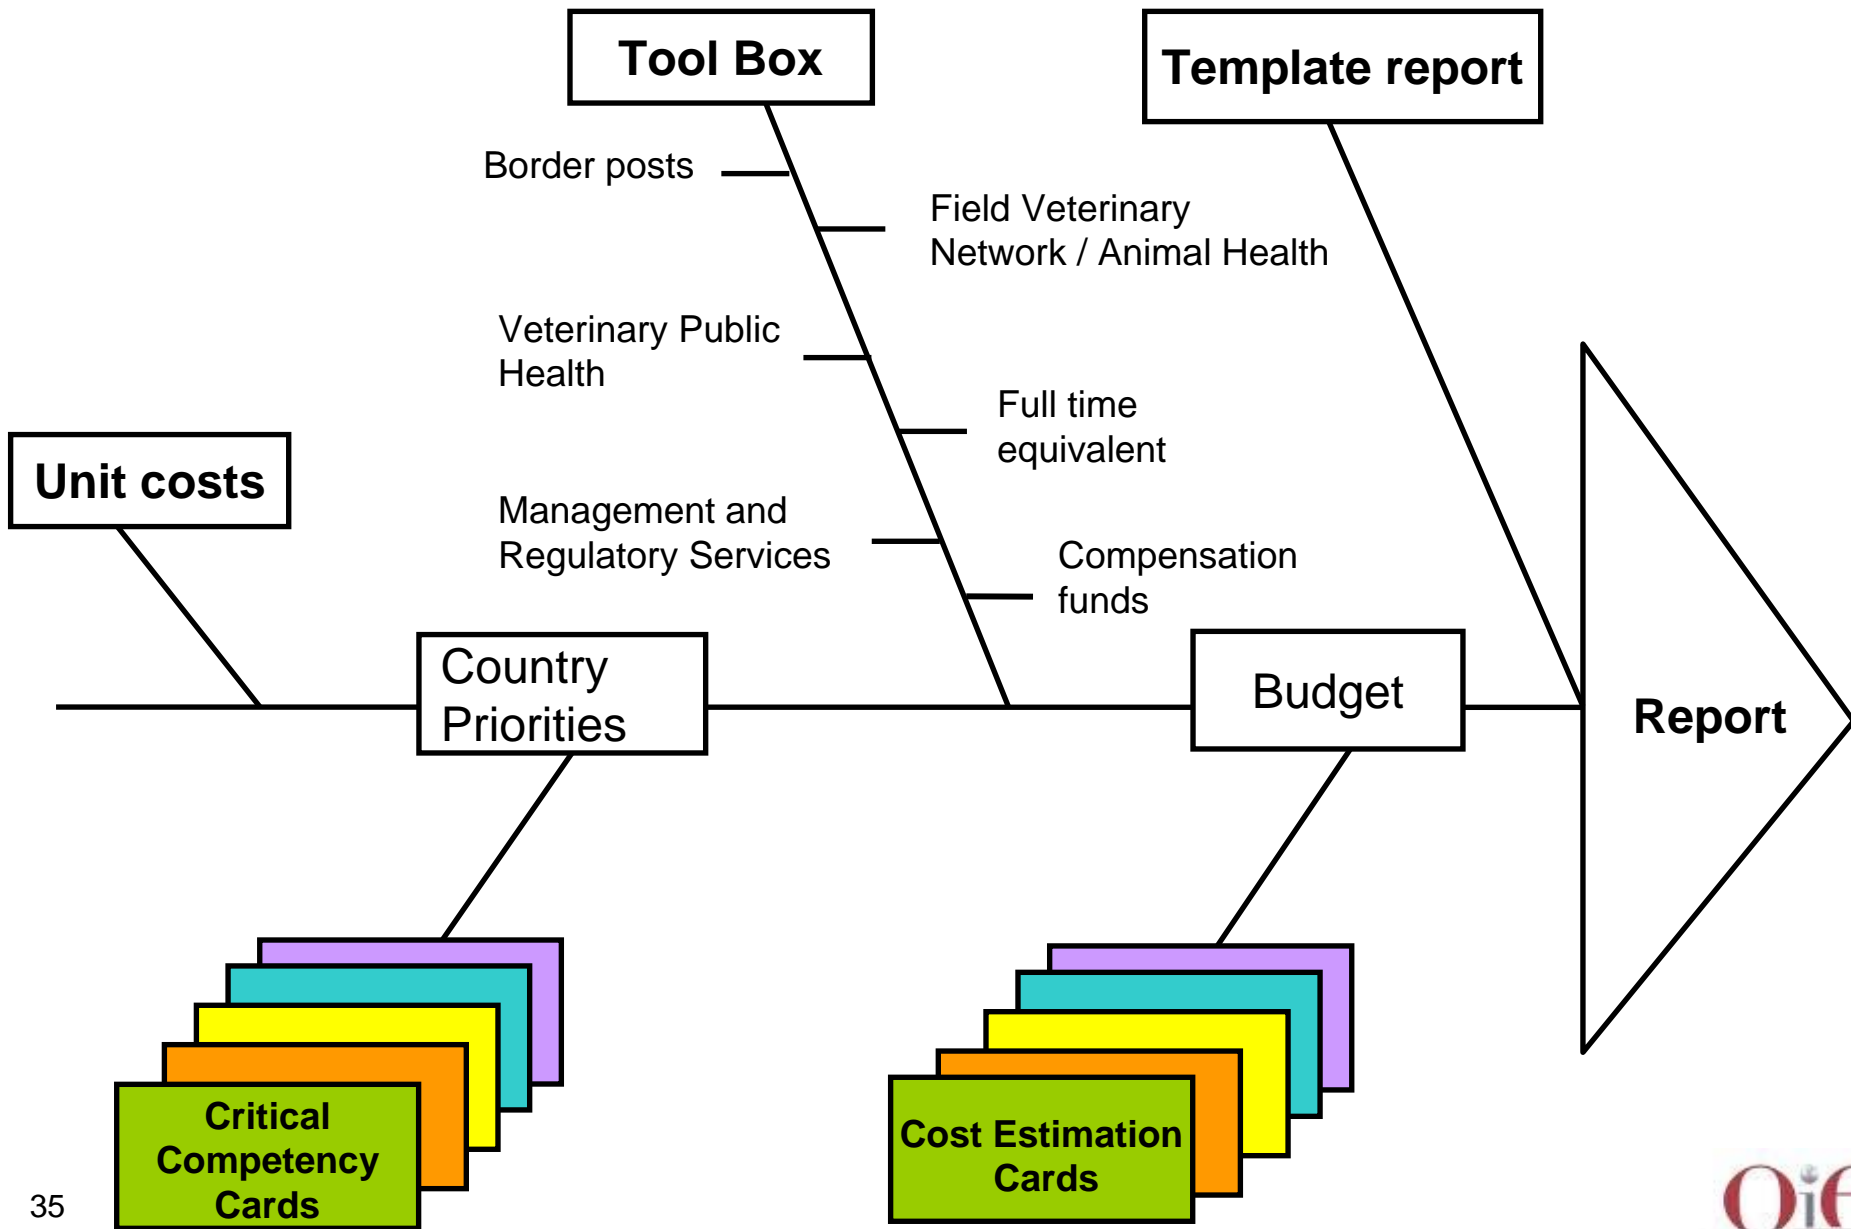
Tool Box

Template report

Border posts

Field Veterinary Network / Animal Health

Veterinary Public Health

Full time equivalent

Management and Regulatory Services

Compensation funds

Unit costs

Country Priorities

Budget

Report

Critical Competency Cards

Cost Estimation Cards

35

Oi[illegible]